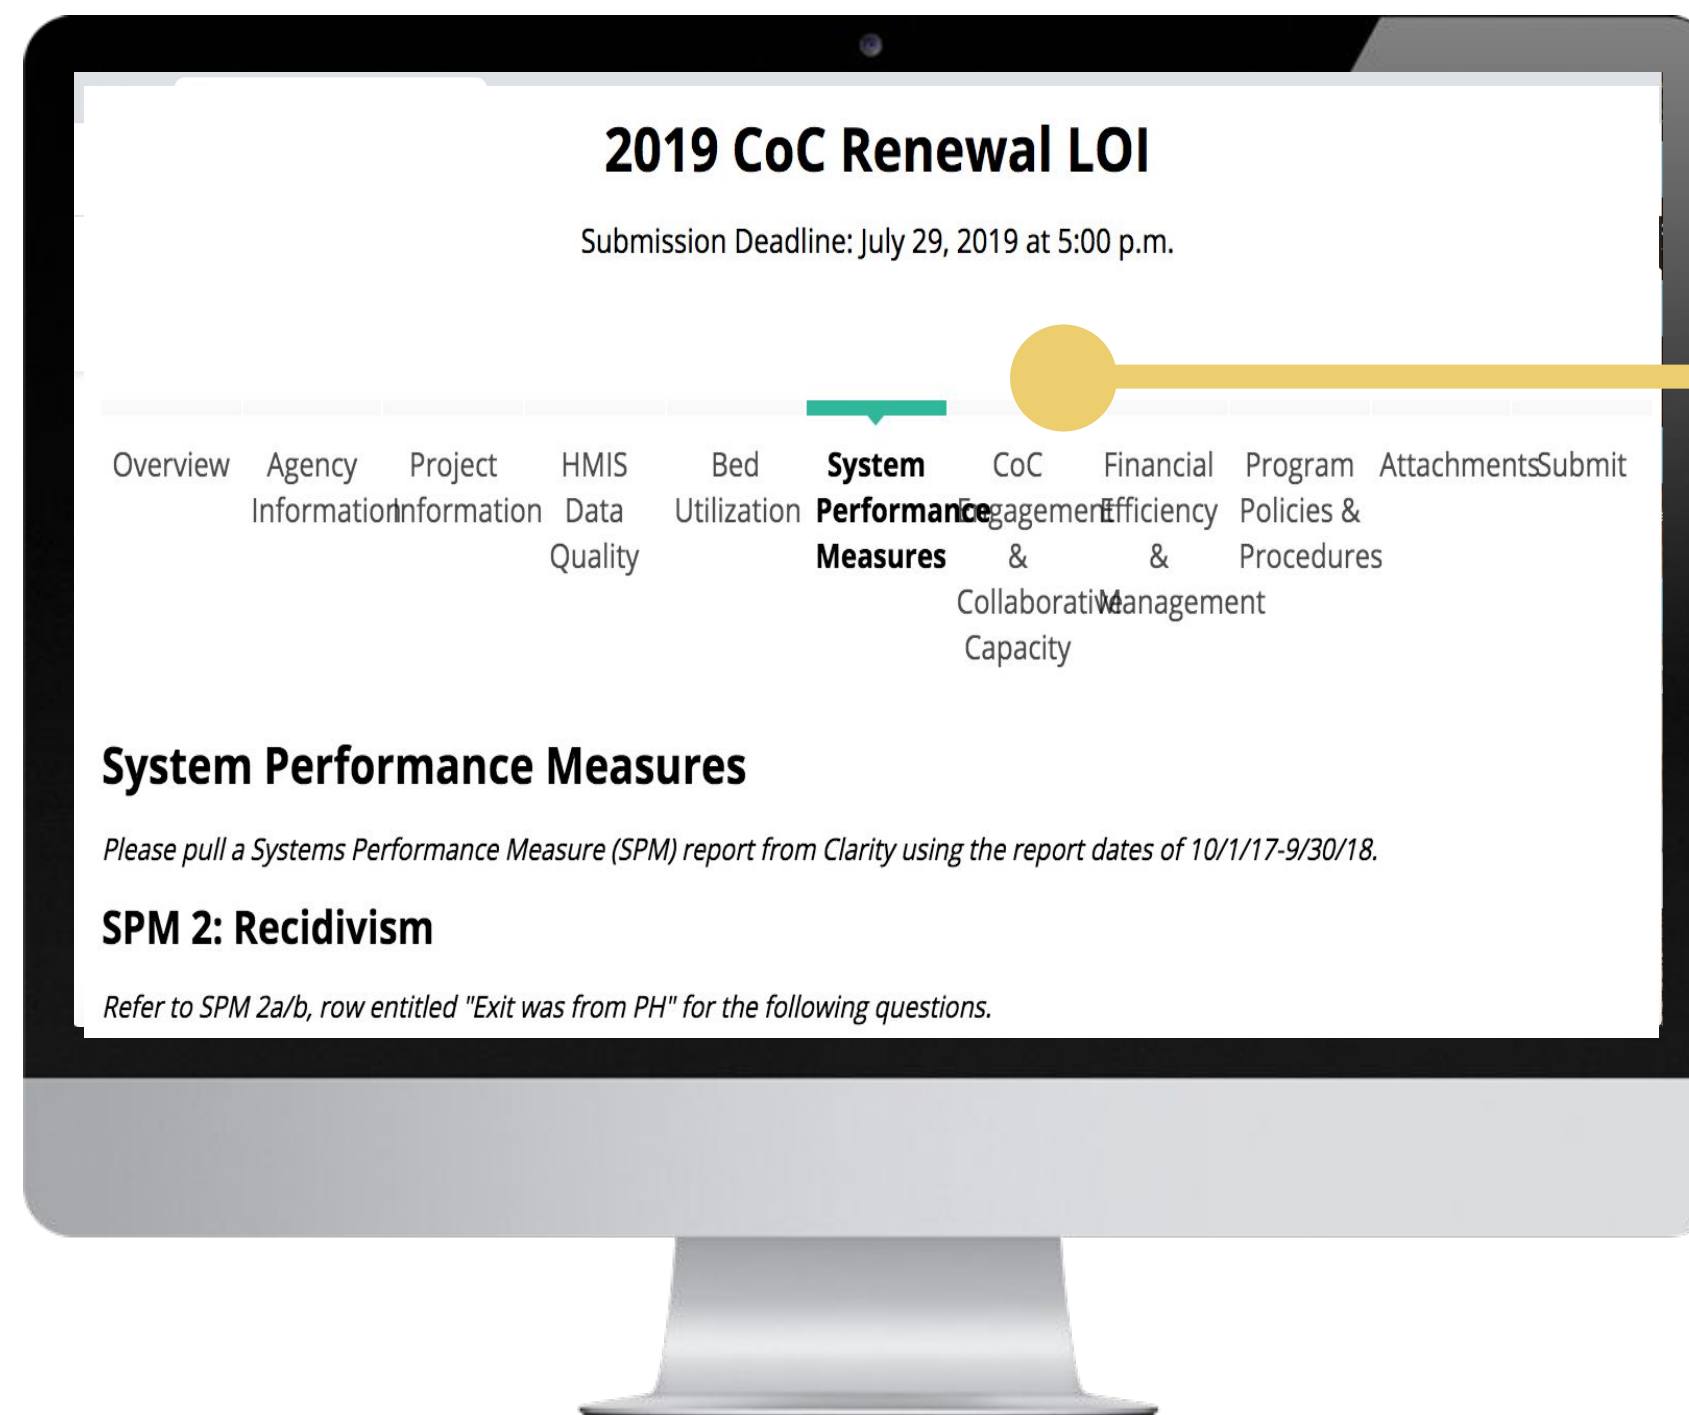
2019 CoC Renewal LOI

Submission Deadline: July 29, 2019 at 5:00 p.m.

Overview

Agency Information

Project Information

HMIS Data Quality

Bed Utilization

System Performance Measures

CoC Engagement & Collaborative Capacity

Financial Efficiency & Management

Program Policies & Procedures

Attachments

Submit

System Performance Measures

Please pull a Systems Performance Measure (SPM) report from Clarity using the report dates of 10/1/17-9/30/18.

SPM 2: Recidivism

Refer to SPM 2a/b, row entitled "Exit was from PH" for the following questions.